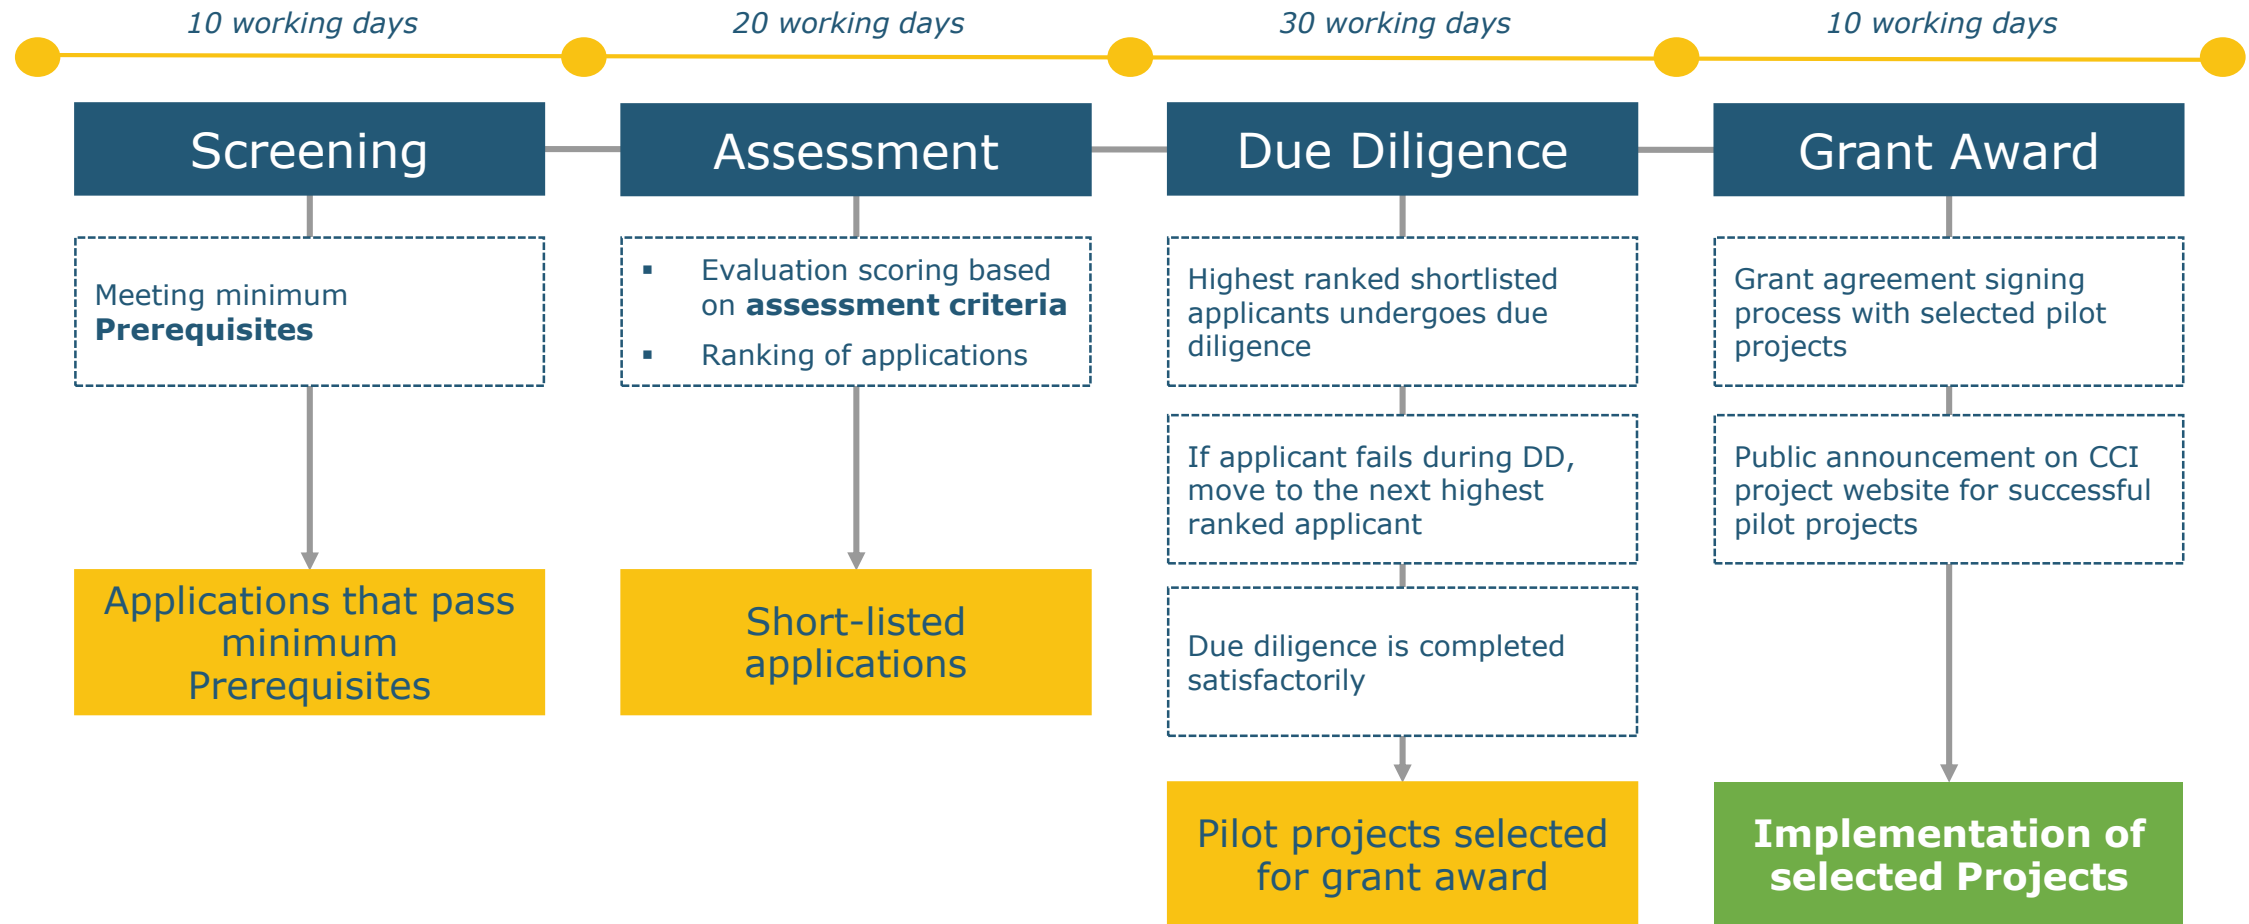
10 working days

20 working days

30 working days

10 working days

Screening

Meeting minimum **Prerequisites**

Applications that pass minimum Prerequisites

Assessment

- Evaluation scoring based on **assessment criteria**
- Ranking of applications

Short-listed applications

Due Diligence

Highest ranked shortlisted applicants undergoes due diligence

If applicant fails during DD, move to the next highest ranked applicant

Due diligence is completed satisfactorily

Pilot projects selected for grant award

Grant Award

Grant agreement signing process with selected pilot projects

Public announcement on CCI project website for successful pilot projects

**Implementation of selected Projects**